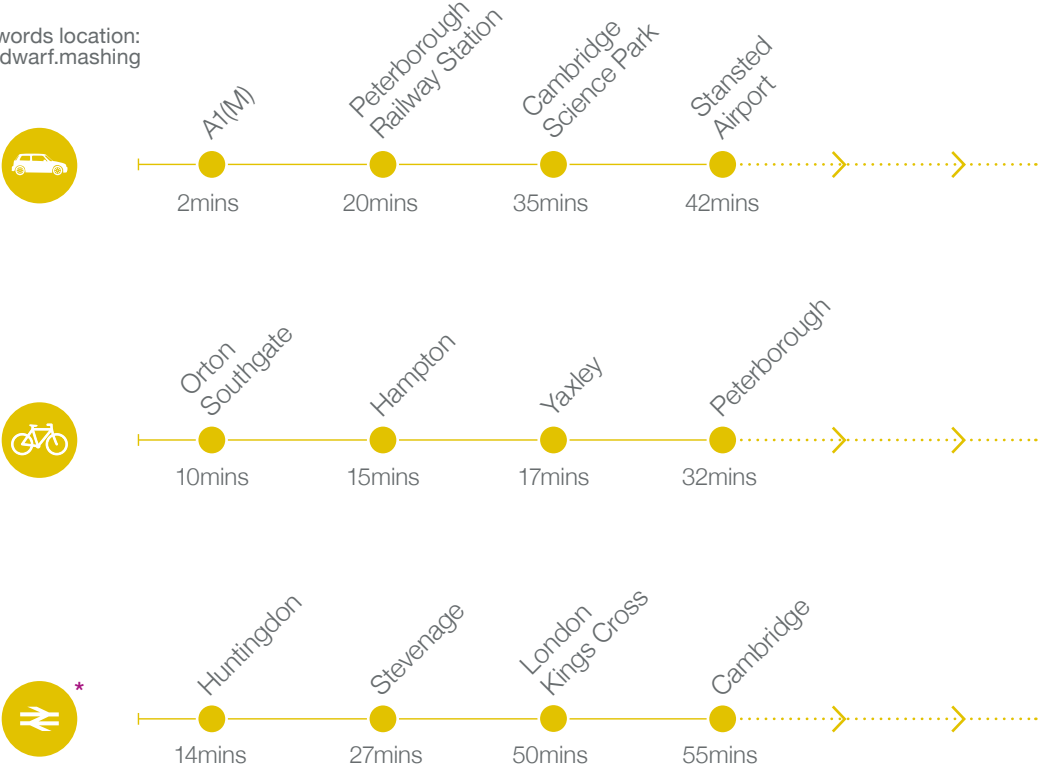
words location:
dwarf.mashing

A1(M)
2mins

Peterborough Railway Station
20mins

Cambridge Science Park
35mins

Stansted Airport
42mins

Orton Southgate
10mins

Hampton
15mins

Yaxley
17mins

Peterborough
32mins

*

Huntingdon
14mins

Stevenage
27mins

London Kings Cross
50mins

Cambridge
55mins